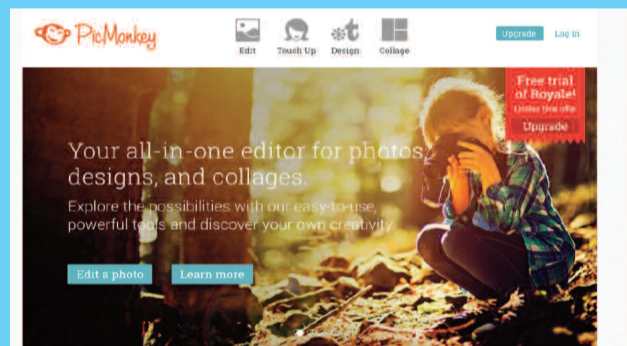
PicMonkey

Edit Touch Up Design Collage

Upgrade Log in

Free trial of Royale!
Limited time offer
Upgrade

Your all-in-one editor for photos, designs, and collages.

Explore the possibilities with our easy-to-use, powerful tools and discover your own creativity.

Edit a photo Learn more